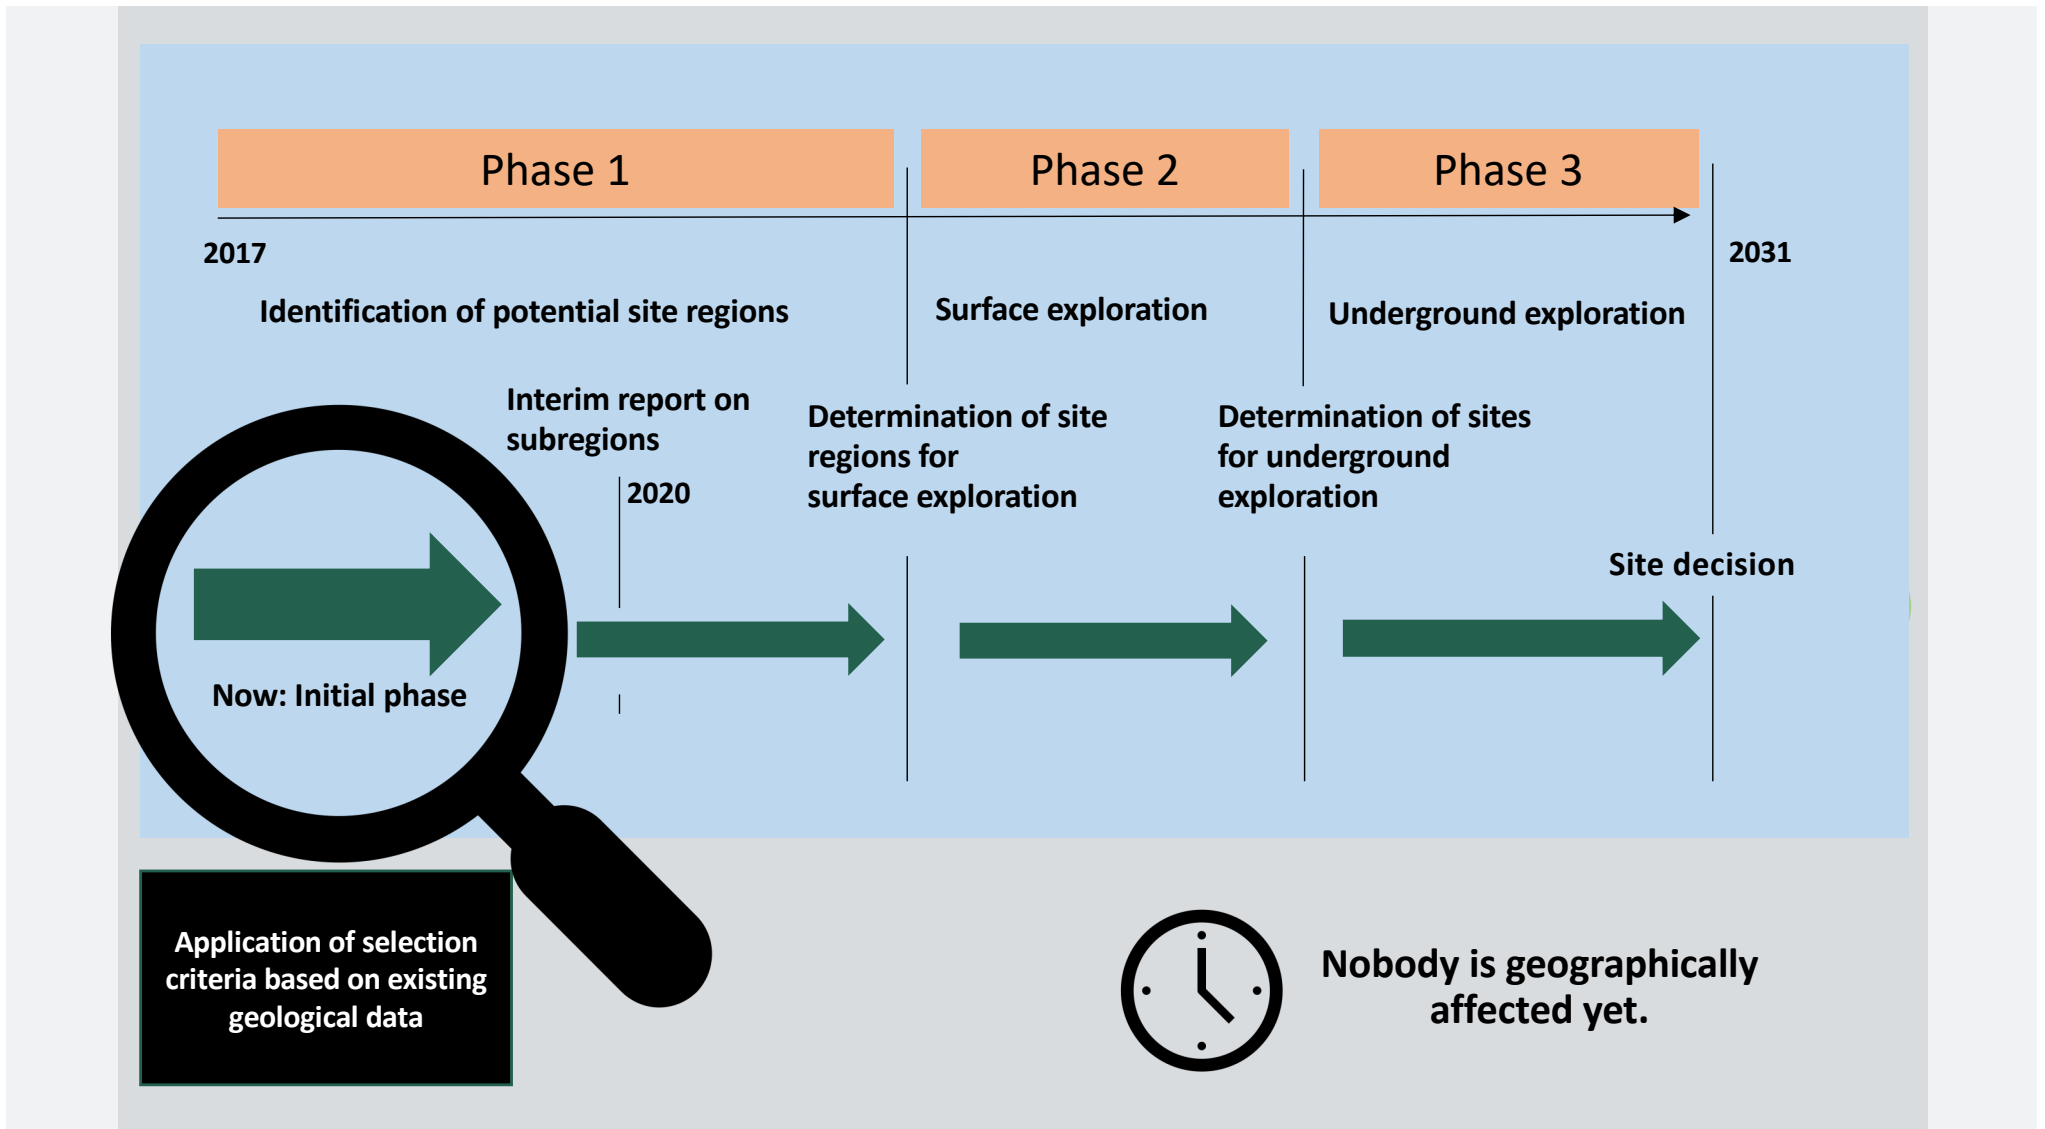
Phase 1

Phase 2

Phase 3

2017

2031

Identification of potential site regions

Surface exploration

Underground exploration

Interim report on subregions

2020

Determination of site regions for surface exploration

Determination of sites for underground exploration

Site decision

Now: Initial phase

Application of selection criteria based on existing geological data

Nobody is geographically affected yet.